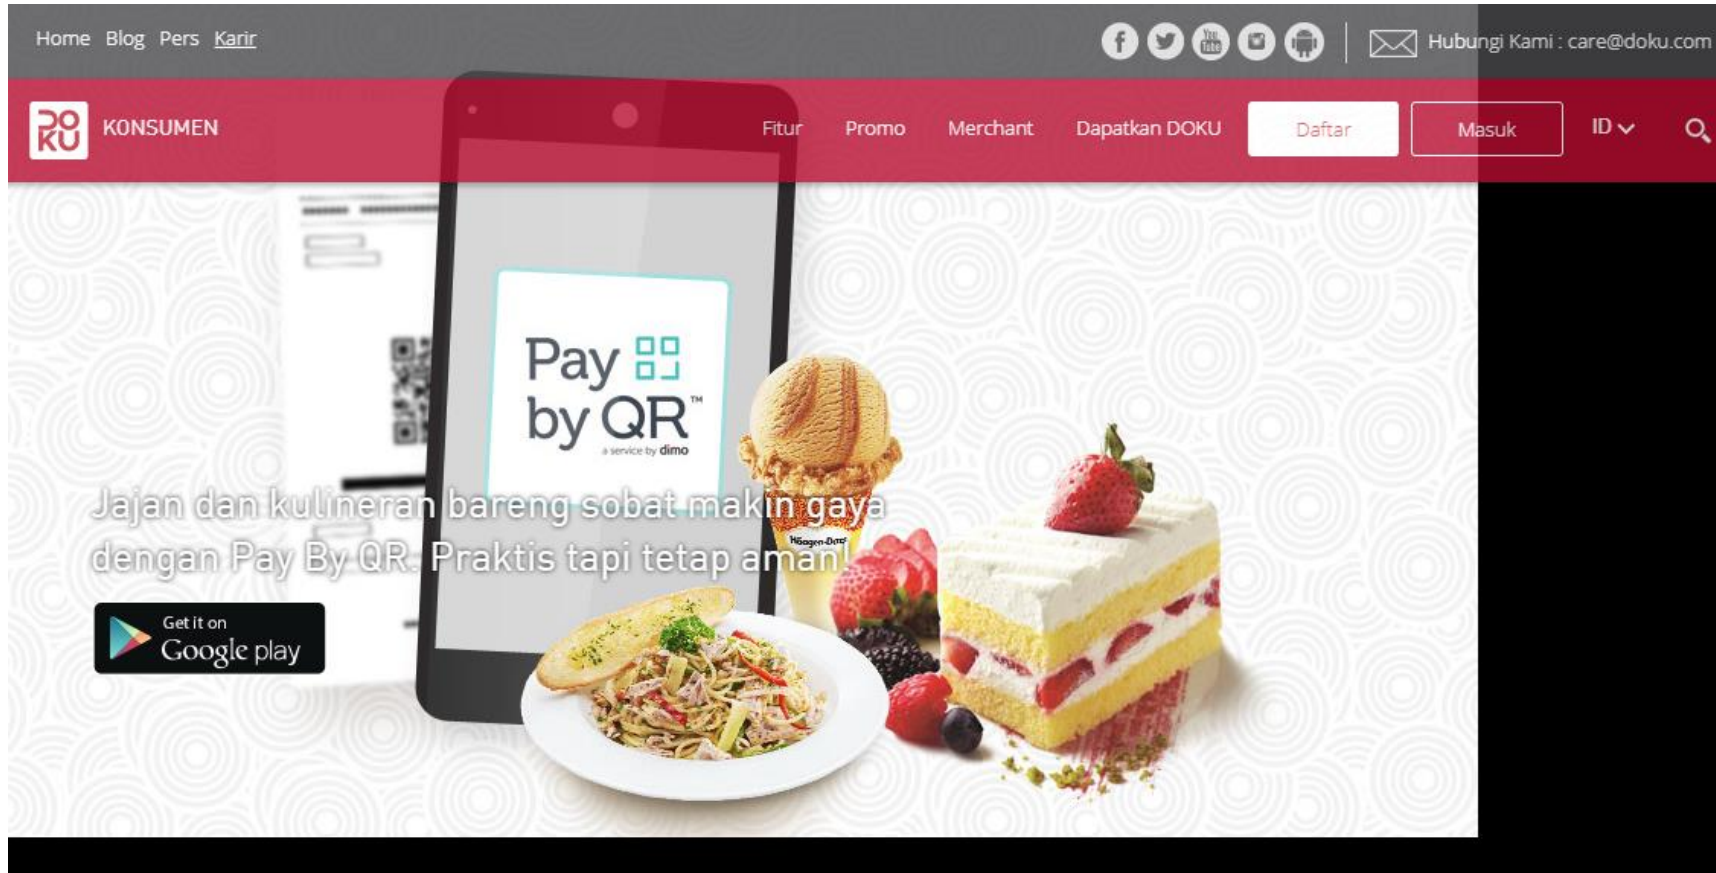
Home Blog Pers Karir

Hubungi Kami : care@doku.com

DO KU KONSUMEN

Fitur Promo Merchant Dapatkan DOKU Daftar Masuk ID

Pay by QR™
a service by dimo

Jajan dan kulineran bareng sobat makin gaya dengan Pay By QR. Praktis tapi tetap aman!

Get it on Google play